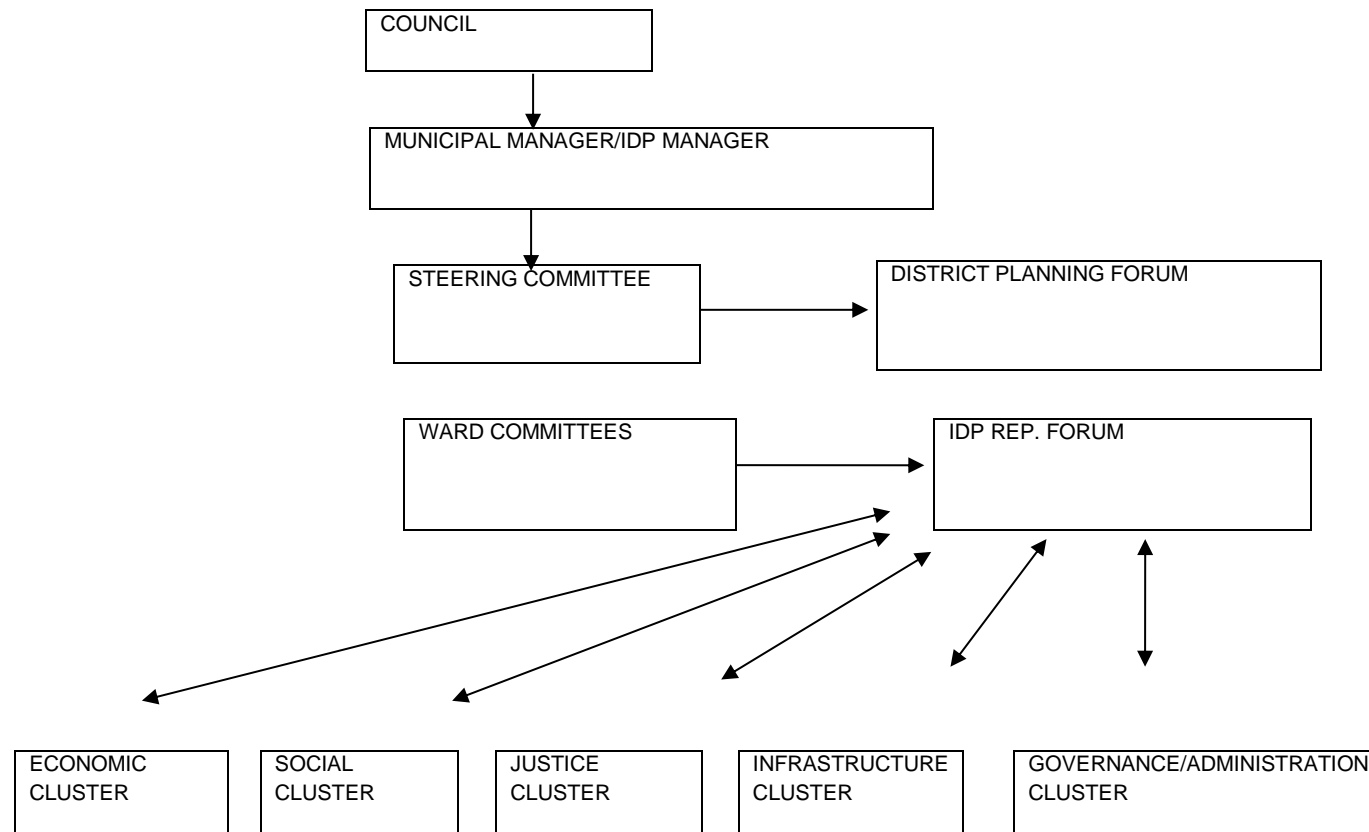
COUNCIL

MUNICIPAL MANAGER/IDP MANAGER

STEERING COMMITTEE

DISTRICT PLANNING FORUM

WARD COMMITTEES

IDP REP. FORUM

ECONOMIC CLUSTER

SOCIAL CLUSTER

JUSTICE CLUSTER

INFRASTRUCTURE CLUSTER

GOVERNANCE/ADMINISTRATION CLUSTER